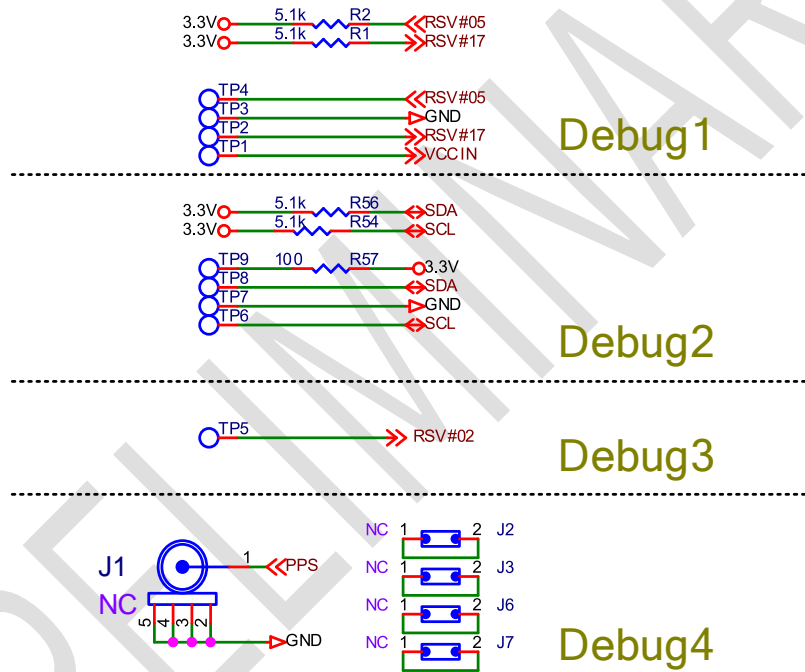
3.3V 5.1k R2 RSV#05
3.3V 5.1k R1 RSV#17

TP4 RSV#05
TP3 GND
TP2 RSV#17
TP1 VCCIN

Debug1

3.3V 5.1k R56 SDA
3.3V 5.1k R54 SCL

TP9 100 R57 3.3V
TP8 SDA
TP7 GND
TP6 SCL

Debug2

TP5 RSV#02

Debug3

J1
NC
1 PPS
5 4 3 2
GND

NC 1 2 J2
NC 1 2 J3
NC 1 2 J6
NC 1 2 J7

Debug4